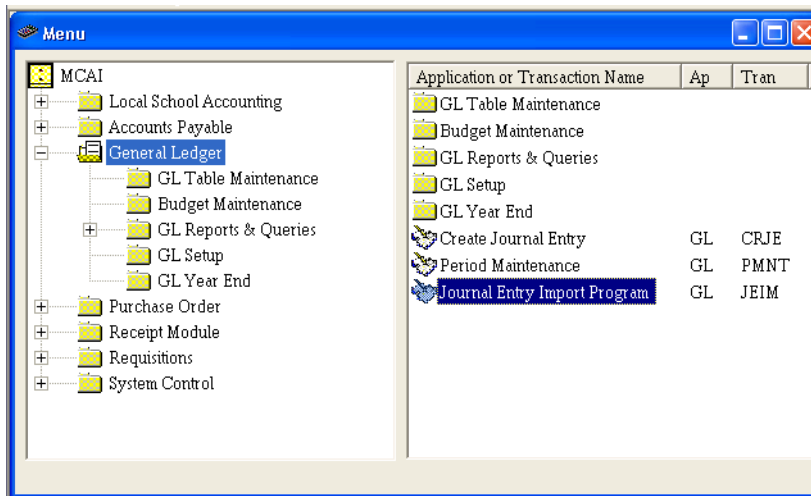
Menu

MCAI
Local School Accounting
Accounts Payable
General Ledger
GL Table Maintenance
Budget Maintenance
GL Reports & Queries
GL Setup
GL Year End
Purchase Order
Receipt Module
Requisitions
System Control

| Application or Transaction Name | Ap | Tran |
|---|---|---|
| GL Table Maintenance | | |
| Budget Maintenance | | |
| GL Reports & Queries | | |
| GL Setup | | |
| GL Year End | | |
| Create Journal Entry | GL | CRJE |
| Period Maintenance | GL | PMNT |
| Journal Entry Import Program | GL | JEIM |